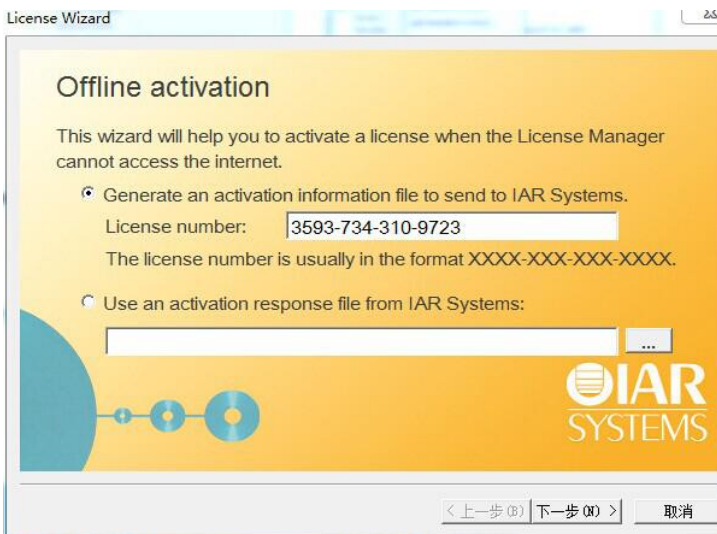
License Wizard

Offline activation

This wizard will help you to activate a license when the License Manager cannot access the internet.

Generate an activation information file to send to IAR Systems.

License number: 3593-734-310-9723

The license number is usually in the format XXXX-XXX-XXX-XXXX.

Use an activation response file from IAR Systems:

...

IAR SYSTEMS

< 上一步(B) 下一步(N) > 取消